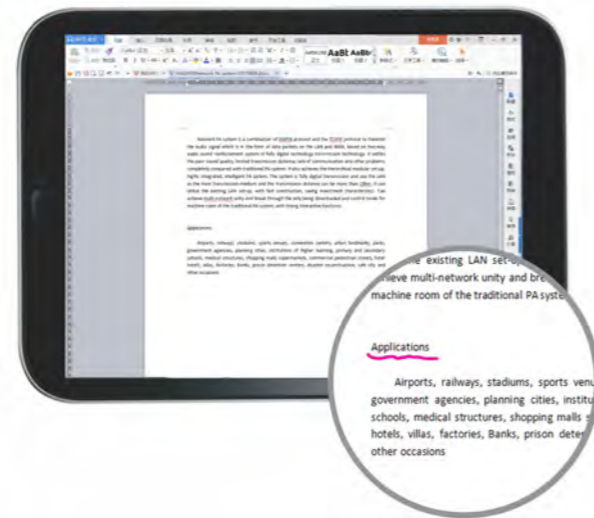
AaBbCcDd AaBb AaBbC

Network PA system is a combination of digital protocol and the TCP/IP protocol to transmit the audio signal which is in the form of data packets on the LAN and WAN. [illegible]

Applications

Airports, railways, stadiums, sports venues, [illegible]

e existing LAN set-u
hieve multi-network unity and bre
machine room of the traditional PA syst

Applications

Airports, railways, stadiums, sports venu
government agencies, planning cities, institu
schools, medical structures, shopping malls s
hotels, villas, factories, Banks, prison dete
other occasions